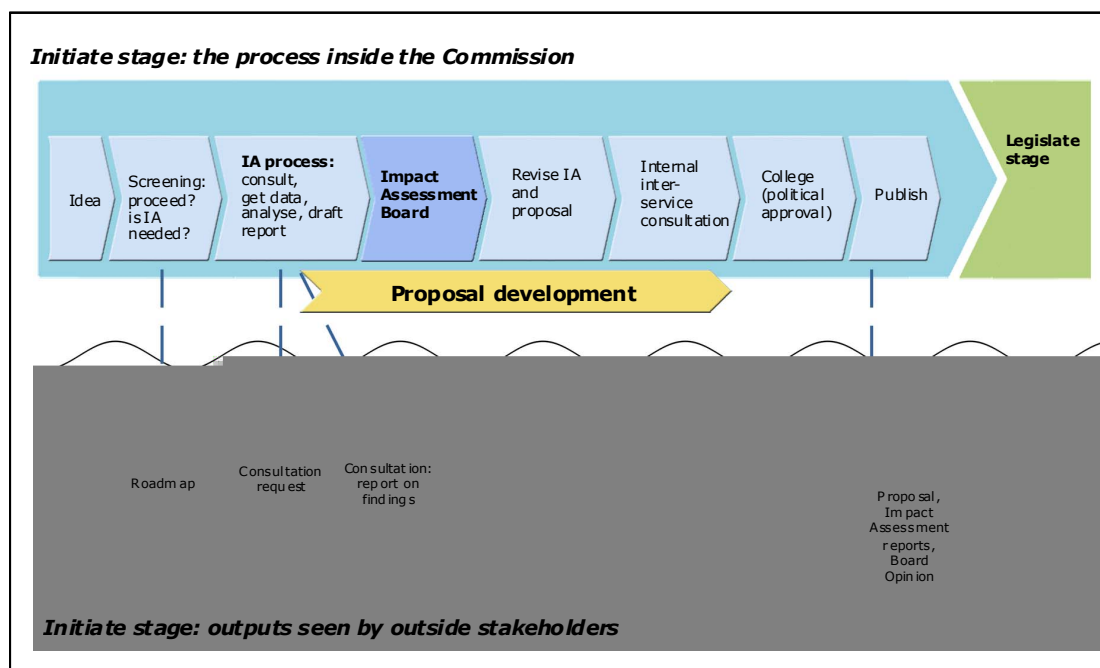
Initiate stage: the process inside the Commission

Idea

Screening: proceed? is IA needed?

IA process: consult, get data, analyse, draft report

Impact Assessment Board

Revise IA and proposal

Internal inter-service consultation

College (political approval)

Publish

Legislate stage

Proposal development

Roadmap

Consultation request

Consultation: report on findings

Proposal, Impact Assessment reports, Board Opinion

Initiate stage: outputs seen by outside stakeholders